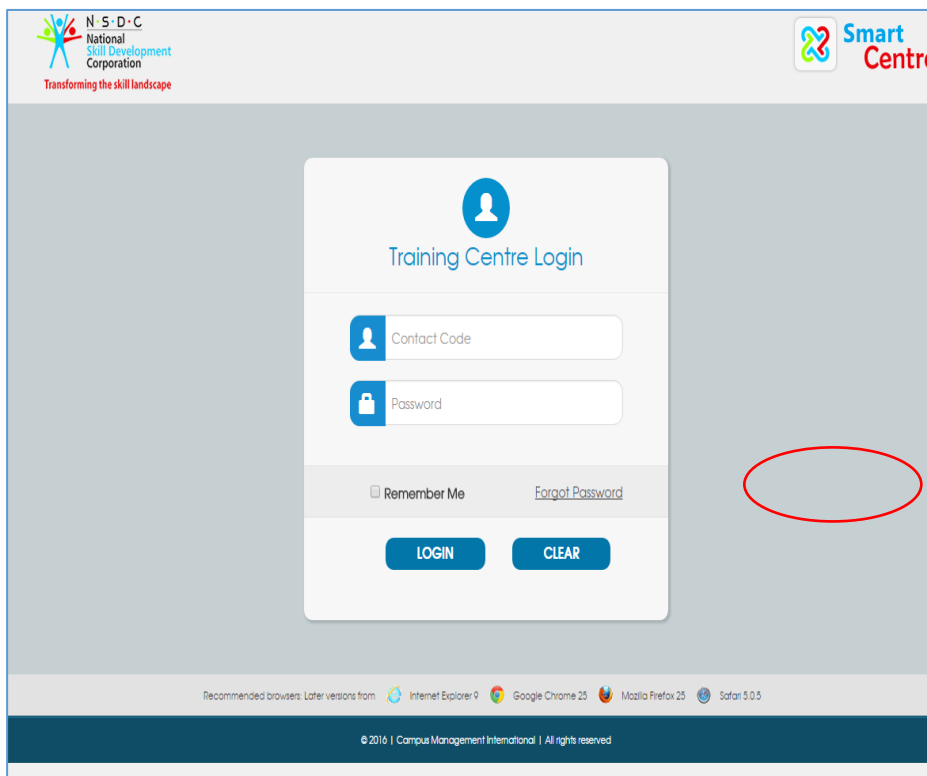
N·S·D·C
National
Skill Development
Corporation
Transforming the skill landscape

Smart
Centr

Training Centre Login

Contact Code

Password

Remember Me

Forgot Password

LOGIN

CLEAR

Recommended browsers: Later versions from Internet Explorer 9 Google Chrome 25 Mozilla Firefox 25 Safari 5.0.5

© 2016 | Campus Management International | All rights reserved